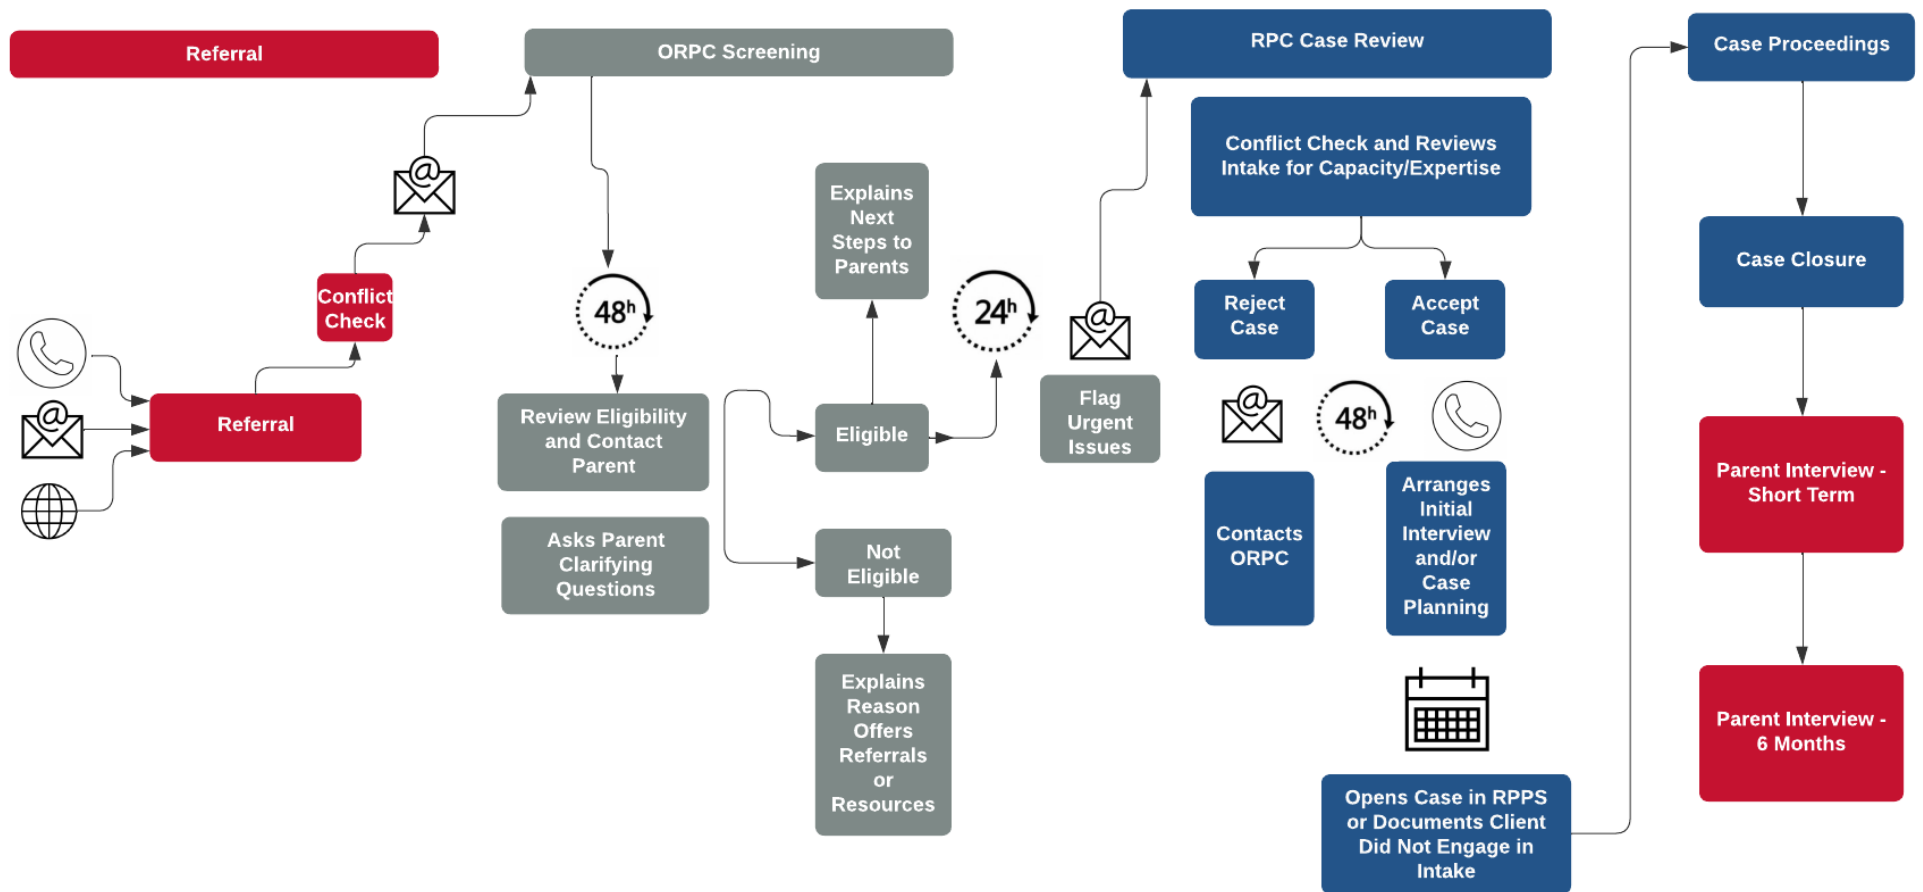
Referral

Referral

Conflict Check

ORPC Screening

48h

Review Eligibility and Contact Parent

Asks Parent Clarifying Questions

Explains Next Steps to Parents

Eligible

Not Eligible

Explains Reason Offers Referrals or Resources

24h

Flag Urgent Issues

RPC Case Review

Conflict Check and Reviews Intake for Capacity/Expertise

Reject Case

Accept Case

48h

Contacts ORPC

Arranges Initial Interview and/or Case Planning

Opens Case in RPPS or Documents Client Did Not Engage in Intake

Case Proceedings

Case Closure

Parent Interview - Short Term

Parent Interview - 6 Months